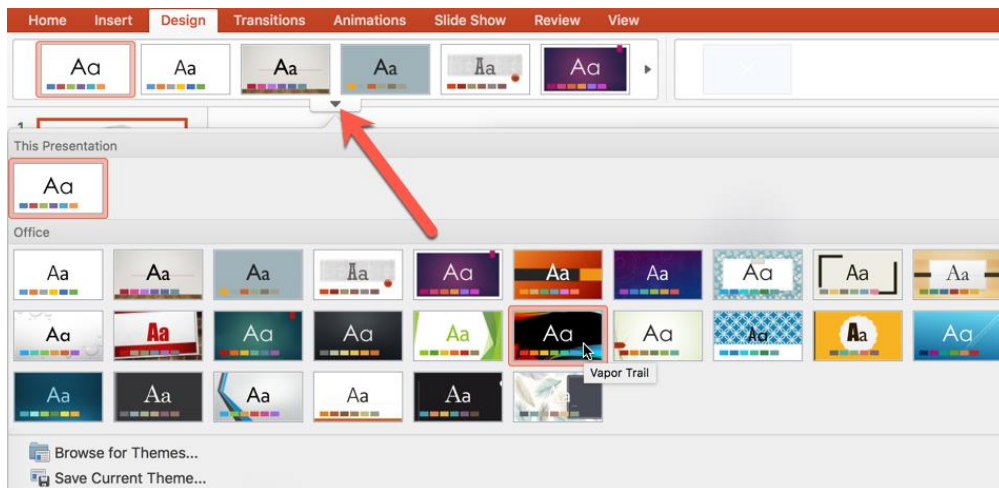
Home Insert Design Transitions Animations Slide Show Review View

Aa Aa Aa Aa Aa Aa

1

This Presentation

Aa

Office

Aa Aa Aa Aa Aa Aa Aa Aa Aa Aa

Aa Aa Aa Aa Aa Aa Aa Aa Aa Aa

Aa Aa Aa Aa Aa

Vapor Trail

Browse for Themes...

Save Current Theme...